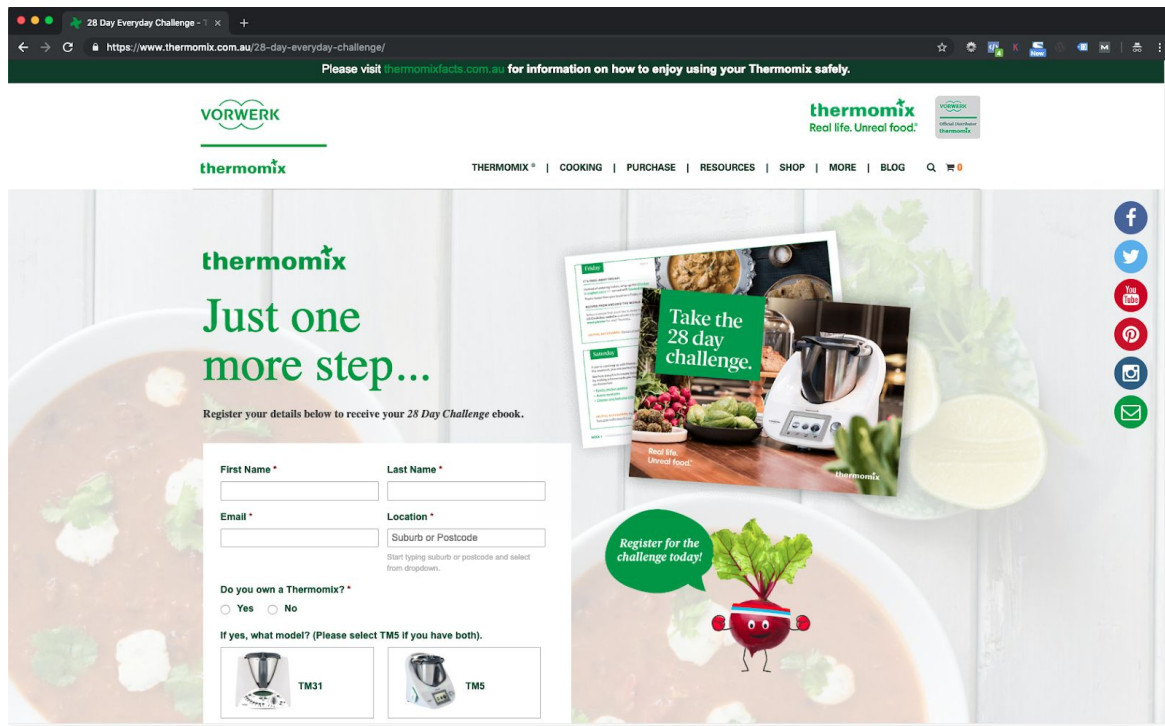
28 Day Everyday Challenge - T ×

https://www.thermomix.com.au/28-day-everyday-challenge/

Please visit thermomixfacts.com.au for information on how to enjoy using your Thermomix safely.

VORWERK

thermomix

thermomix
Real life. Unreal food.

VORWERK
Official Distributor
thermomix

THERMOMIX ® | COOKING | PURCHASE | RESOURCES | SHOP | MORE | BLOG

thermomix

Just one more step...

Register your details below to receive your *28 Day Challenge* ebook.

Friday

Saturday

Take the 28 day challenge.

Real life. Unreal food.

thermomix

Register for the challenge today!

First Name *

Last Name *

Email *

Location *

Suburb or Postcode

Start typing suburb or postcode and select from dropdown.

Do you own a Thermomix? *

Yes No

If yes, what model? (Please select TM5 if you have both).

TM31

TM5